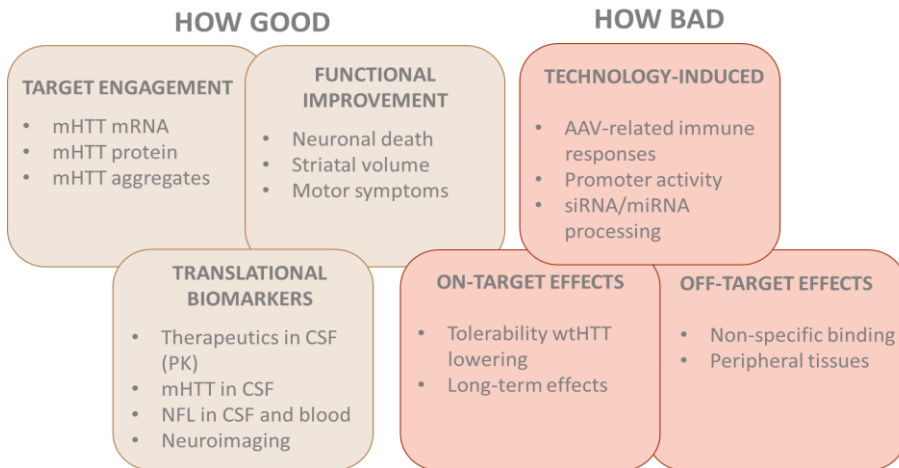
HOW GOOD

TARGET ENGAGEMENT
- mHTT mRNA
- mHTT protein
- mHTT aggregates

FUNCTIONAL IMPROVEMENT
- Neuronal death
- Striatal volume
- Motor symptoms

TRANSLATIONAL BIOMARKERS
- Therapeutics in CSF (PK)
- mHTT in CSF
- NFL in CSF and blood
- Neuroimaging

HOW BAD

TECHNOLOGY-INDUCED
- AAV-related immune responses
- Promoter activity
- siRNA/miRNA processing

ON-TARGET EFFECTS
- Tolerability wtHTT lowering
- Long-term effects

OFF-TARGET EFFECTS
- Non-specific binding
- Peripheral tissues